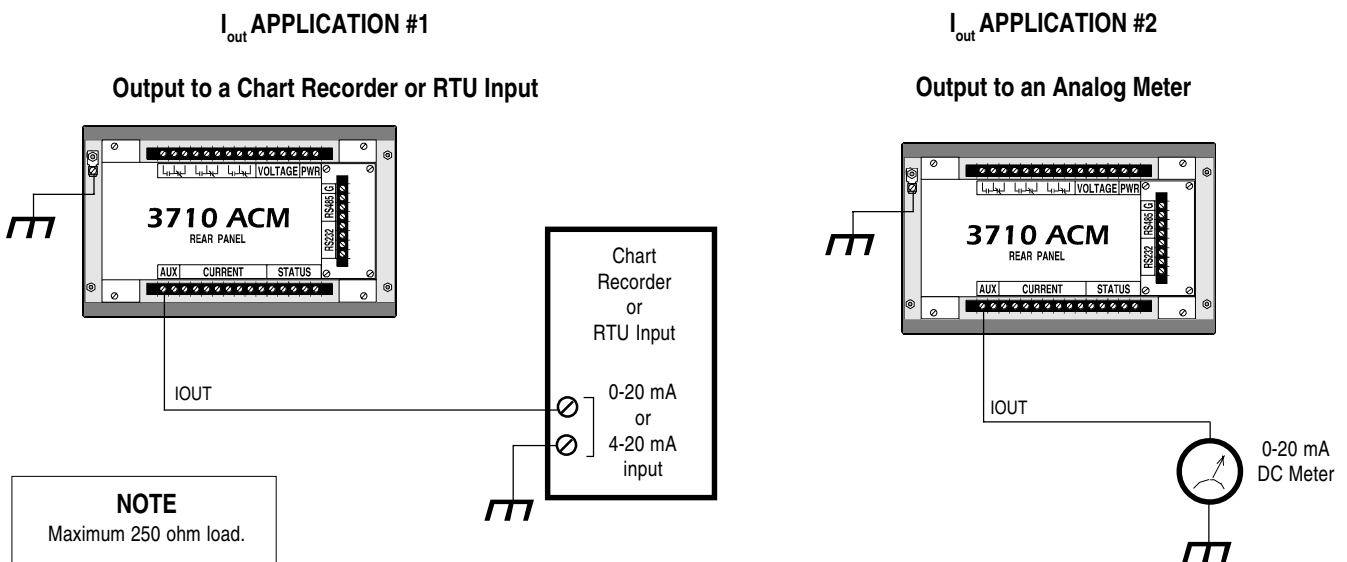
$I_{out}$ APPLICATION #1

Output to a Chart Recorder or RTU Input

VOLTAGE PWR

G

RS485

RS232

3710 ACM
REAR PANEL

AUX CURRENT STATUS

Chart Recorder or RTU Input

IOUT

0-20 mA or 4-20 mA input

NOTE
Maximum 250 ohm load.

$I_{out}$ APPLICATION #2

Output to an Analog Meter

VOLTAGE PWR

G

RS485

RS232

3710 ACM
REAR PANEL

AUX CURRENT STATUS

IOUT

0-20 mA DC Meter